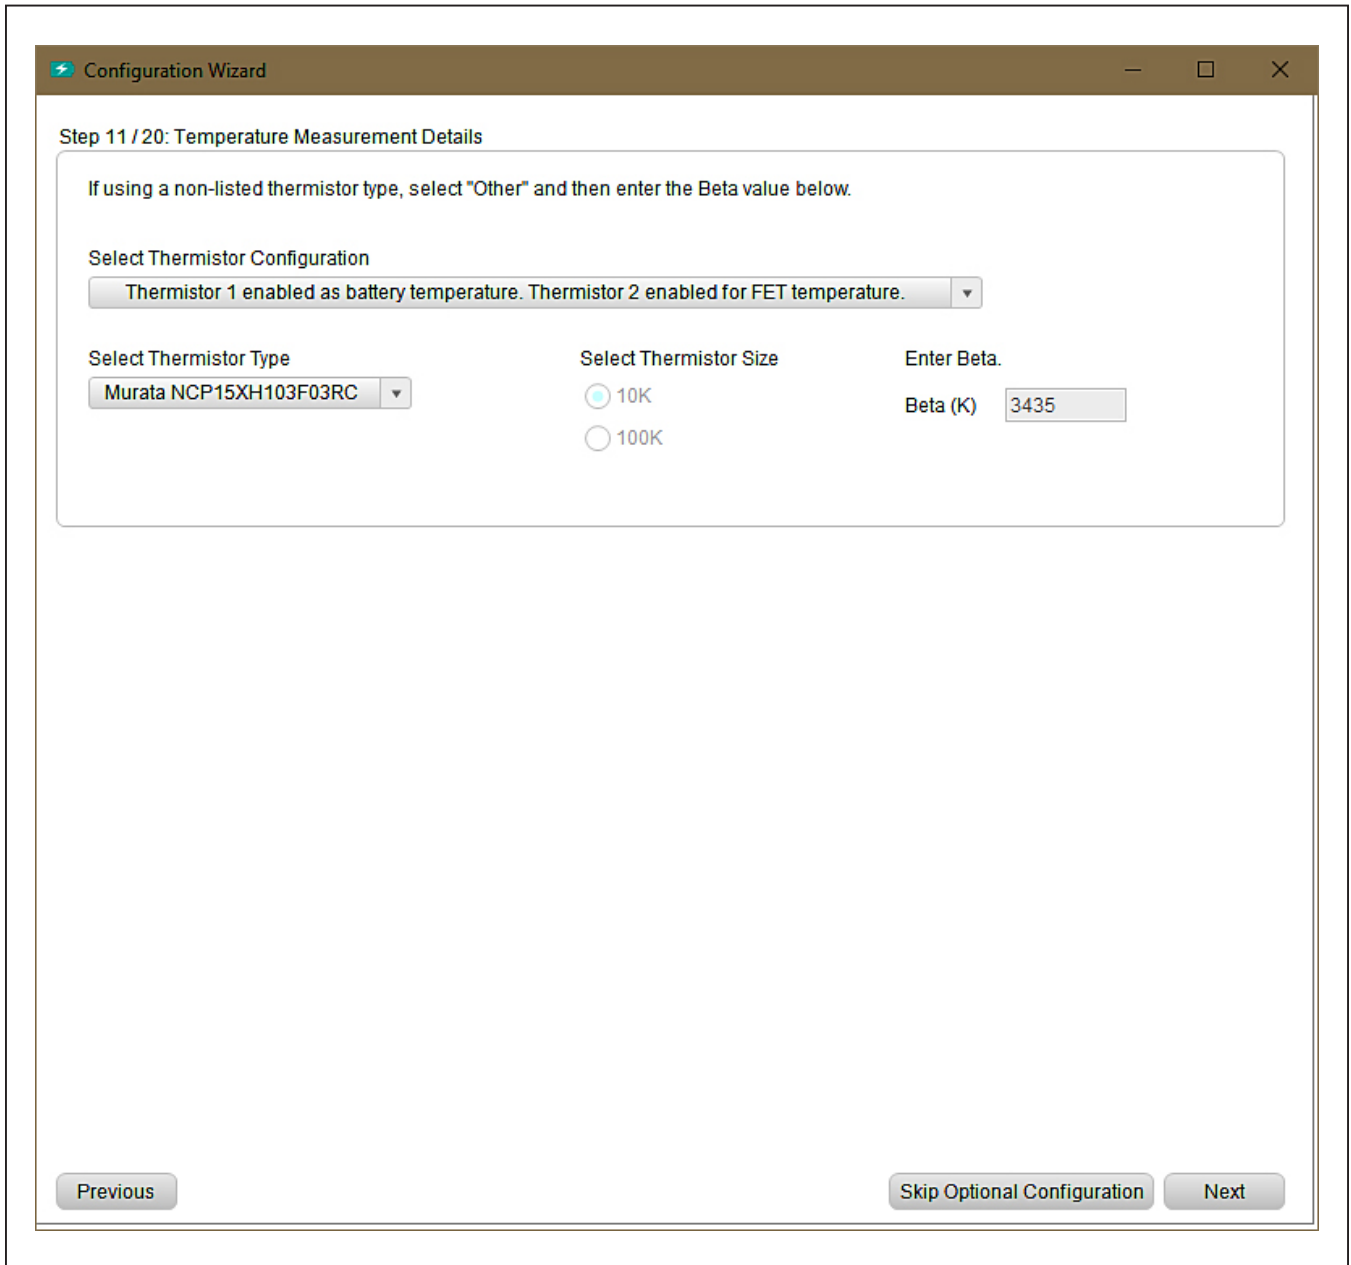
Configuration Wizard

Step 11 / 20: Temperature Measurement Details

If using a non-listed thermistor type, select "Other" and then enter the Beta value below.

Select Thermistor Configuration

Thermistor 1 enabled as battery temperature. Thermistor 2 enabled for FET temperature.

Select Thermistor Type

Murata NCP15XH103F03RC

Select Thermistor Size

10K

100K

Enter Beta.

Beta (K) 3435

Previous

Skip Optional Configuration

Next